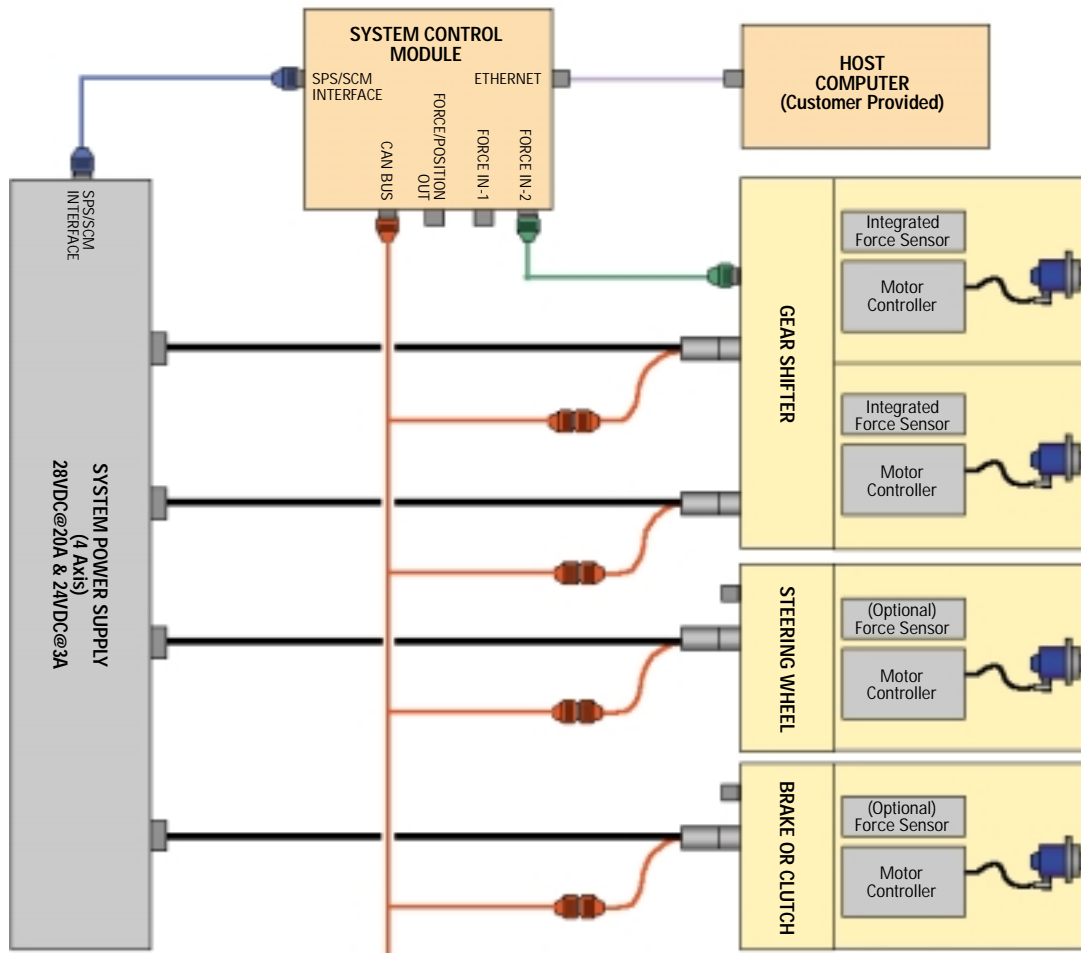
SYSTEM CONTROL MODULE

SPS/SCM INTERFACE

ETHERNET

CAN BUS

FORCE/POSITION OUT

FORCE IN-1

FORCE IN-2

HOST COMPUTER (Customer Provided)

SPS/SCM INTERFACE

SYSTEM POWER SUPPLY (4 Axis) 28VDC@20A & 24VDC@3A

GEAR SHIFTER

Integrated Force Sensor

Motor Controller

Integrated Force Sensor

Motor Controller

STEERING WHEEL

(Optional) Force Sensor

Motor Controller

BRAKE OR CLUTCH

(Optional) Force Sensor

Motor Controller